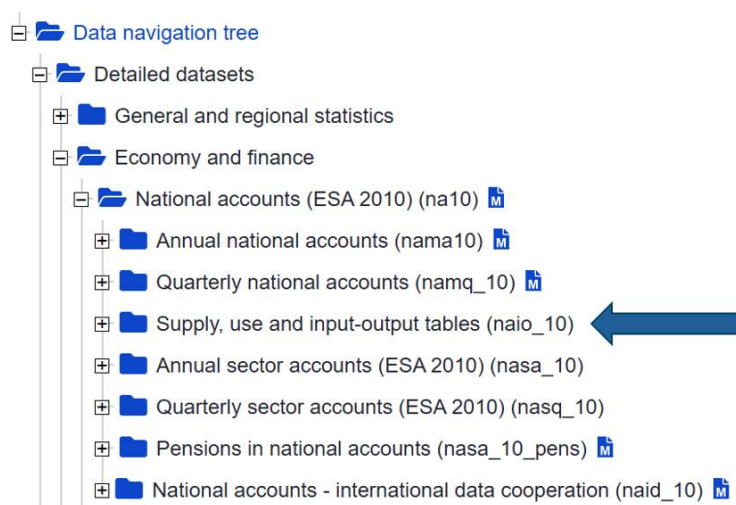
Data navigation tree

Detailed datasets

General and regional statistics

Economy and finance

National accounts (ESA 2010) (na10) M

Annual national accounts (nama10) M

Quarterly national accounts (namq_10) M

Supply, use and input-output tables (naio_10)

Annual sector accounts (ESA 2010) (nasa_10)

Quarterly sector accounts (ESA 2010) (nasq_10)

Pensions in national accounts (nasa_10_pens) M

National accounts - international data cooperation (naid_10) M